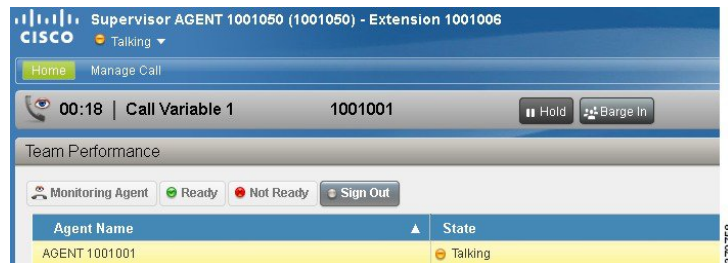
CISCO Supervisor AGENT 1001050 (1001050) - Extension 1001006

Talking

Home Manage Call

00:18 | Call Variable 1 1001001 Hold Barge In

Team Performance

Monitoring Agent Ready Not Ready Sign Out

| Agent Name | State |
|---|---|
| AGENT 1001001 | Talking |